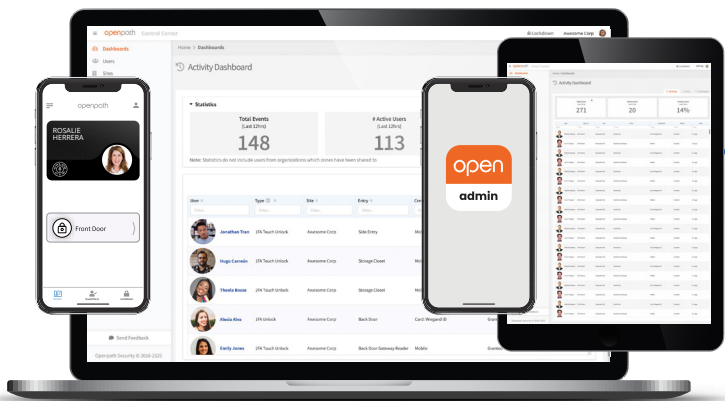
openpath Control Center

Lockdown Awesome Corp

Dashboards
Users
Sites

Home > Dashboards

Activity Dashboard

Statistics

Total Events
(Last 12hrs)
148

# Active Users
(Last 12hrs)
113

Note: Statistics do not include users from organizations which zones have been shared to

| User | Type | Site | Entry |
|---|---|---|---|
| Jonathan Tran | 2FA Touch Unlock | Awesome Corp | Side Entry |
| Hugo Carreón | 2FA Touch Unlock | Awesome Corp | Storage Closet |
| Thoela Boose | 2FA Touch Unlock | Awesome Corp | Storage Closet |
| Alexia Alva | 2FA Unlock | Awesome Corp | Back Door |
| Emily Jones | 2FA Touch Unlock | Awesome Corp | Back Door Gateway Reader |

Send Feedback

Openpath Security © 2016-2020

openpath

ROSALIE HERRERA

Front Door

open
admin

Activity Dashboard

271
20
14%